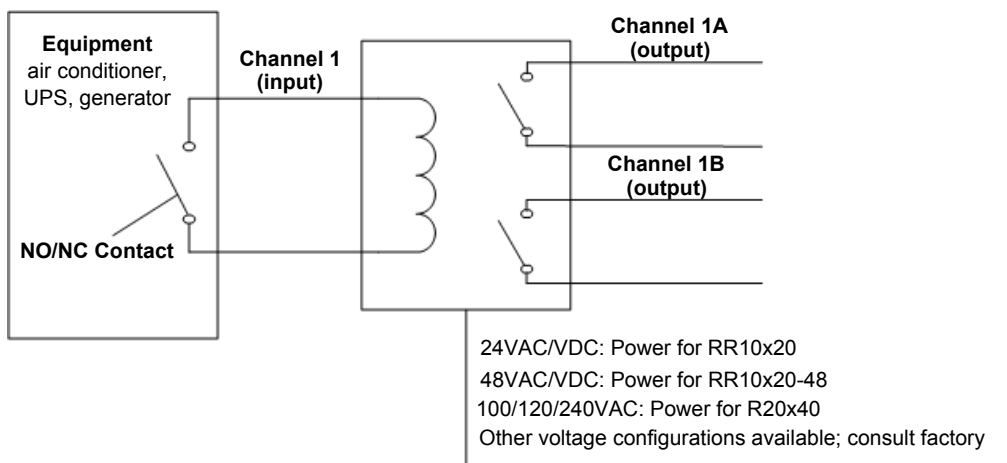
Equipment
air conditioner, UPS, generator

NO/NC Contact

Channel 1
(input)

Channel 1A
(output)

Channel 1B
(output)

24VAC/VDC: Power for RR10x20
48VAC/VDC: Power for RR10x20-48
100/120/240VAC: Power for R20x40
Other voltage configurations available; consult factory